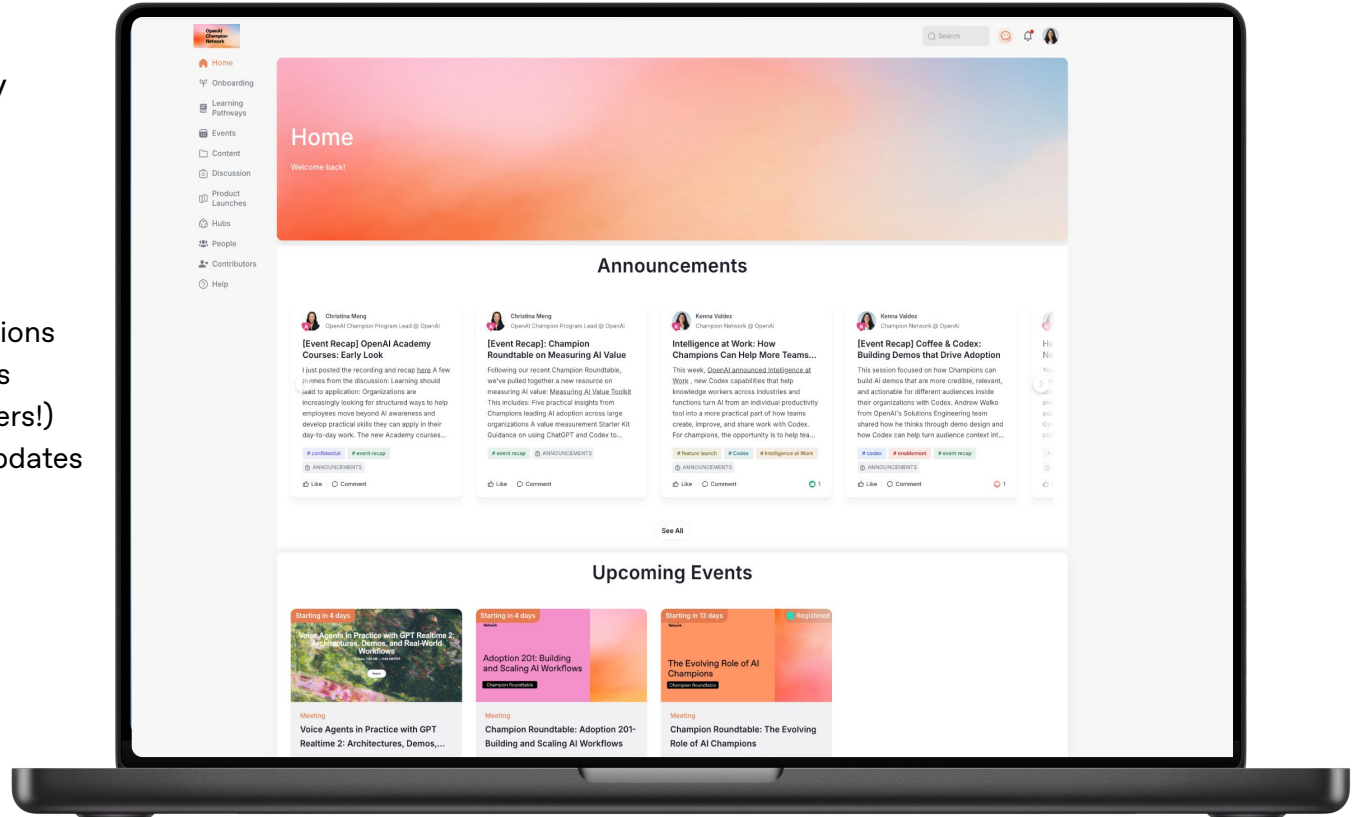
y

ions
s
ers!)
odates

OpenAI Champion Network

Search

Home
Onboarding
Learning Pathways
Events
Content
Discussion
Product Launches
Hubs
People
Contributors
Help

Home
Welcome back!

Announcements

Christina Meng
OpenAI Champion Program Lead @ OpenAI
[Event Recap] OpenAI Academy Courses: Early Look
I just posted the recording and recap here A few themes from the discussion: Learning should lead to application: Organizations are increasingly looking for structured ways to help employees move beyond AI awareness and develop practical skills they can apply in their day-to-day work. The new Academy courses...
# confidential # event recap
ANNOUNCEMENTS
Like Comment

Christina Meng
OpenAI Champion Program Lead @ OpenAI
[Event Recap]: Champion Roundtable on Measuring AI Value
Following our recent Champion Roundtable, we've pulled together a new resource on measuring AI value: Measuring AI Value Toolkit This includes: Five practical insights from Champions leading AI adoption across large organizations A value measurement Starter Kit Guidance on using ChatGPT and Codex to...
# event recap ANNOUNCEMENTS
Like Comment

Kenna Valdez
Champion Network @ OpenAI
Intelligence at Work: How Champions Can Help More Teams...
This week, OpenAI announced Intelligence at Work , new Codex capabilities that help knowledge workers across industries and functions turn AI from an individual productivity tool into a more practical part of how teams create, improve, and share work with Codex. For champions, the opportunity is to help tea...
# feature launch # Codex # Intelligence at Work
ANNOUNCEMENTS
Like Comment 1

Kenna Valdez
Champion Network @ OpenAI
[Event Recap] Coffee & Codex: Building Demos that Drive Adoption
This session focused on how Champions can build AI demos that are more credible, relevant, and actionable for different audiences inside their organizations with Codex. Andrew Walko from OpenAI's Solutions Engineering team shared how he thinks through demo design and how Codex can help turn audience context int...
# codex # enablement # event recap
ANNOUNCEMENTS
Like Comment 1

See All

Upcoming Events

Starting in 4 days
Voice Agents in Practice with GPT Realtime 2: Architectures, Demos, and Real-World Workflows
Meeting
Voice Agents in Practice with GPT Realtime 2: Architectures, Demos,...

Starting in 4 days
Adoption 201: Building and Scaling AI Workflows
Champion Roundtable
Meeting
Champion Roundtable: Adoption 201- Building and Scaling AI Workflows

Starting in 13 days
Registered
The Evolving Role of AI Champions
Champion Roundtable
Meeting
Champion Roundtable: The Evolving Role of AI Champions